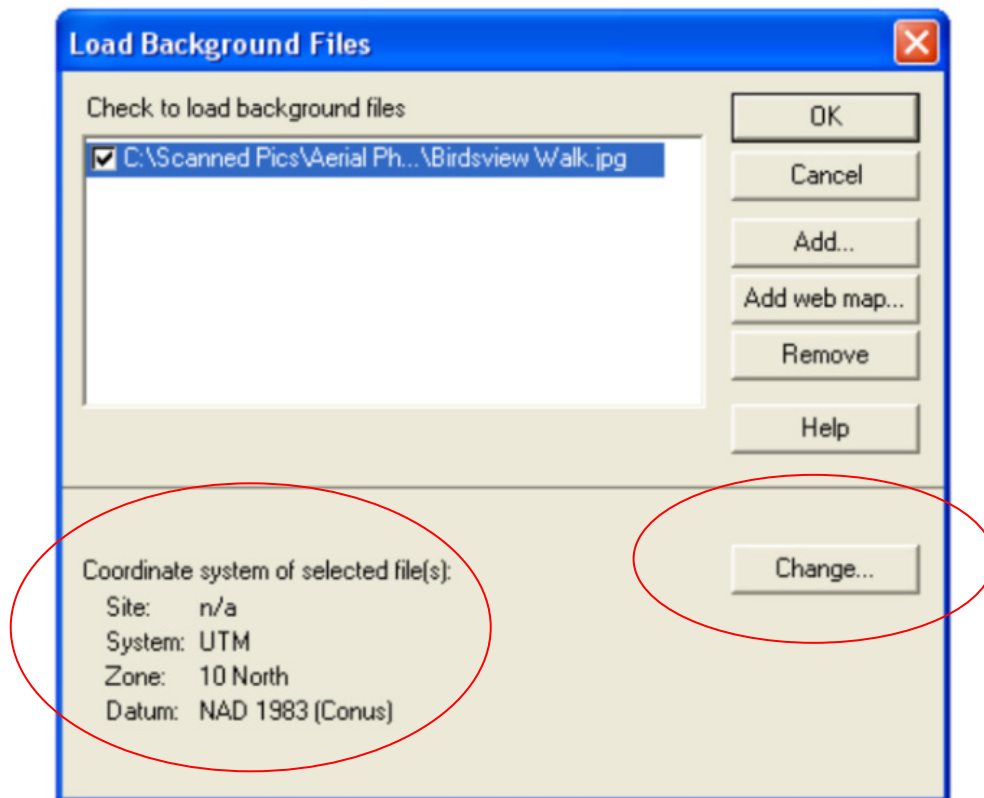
Load Background Files

Check to load background files

C:\Scanned Pics\Aerial Ph...\Birdsview Walk.jpg

OK

Cancel

Add...

Add web map...

Remove

Help

Coordinate system of selected file(s):

Site: n/a

System: UTM

Zone: 10 North

Datum: NAD 1983 (Conus)

Change...